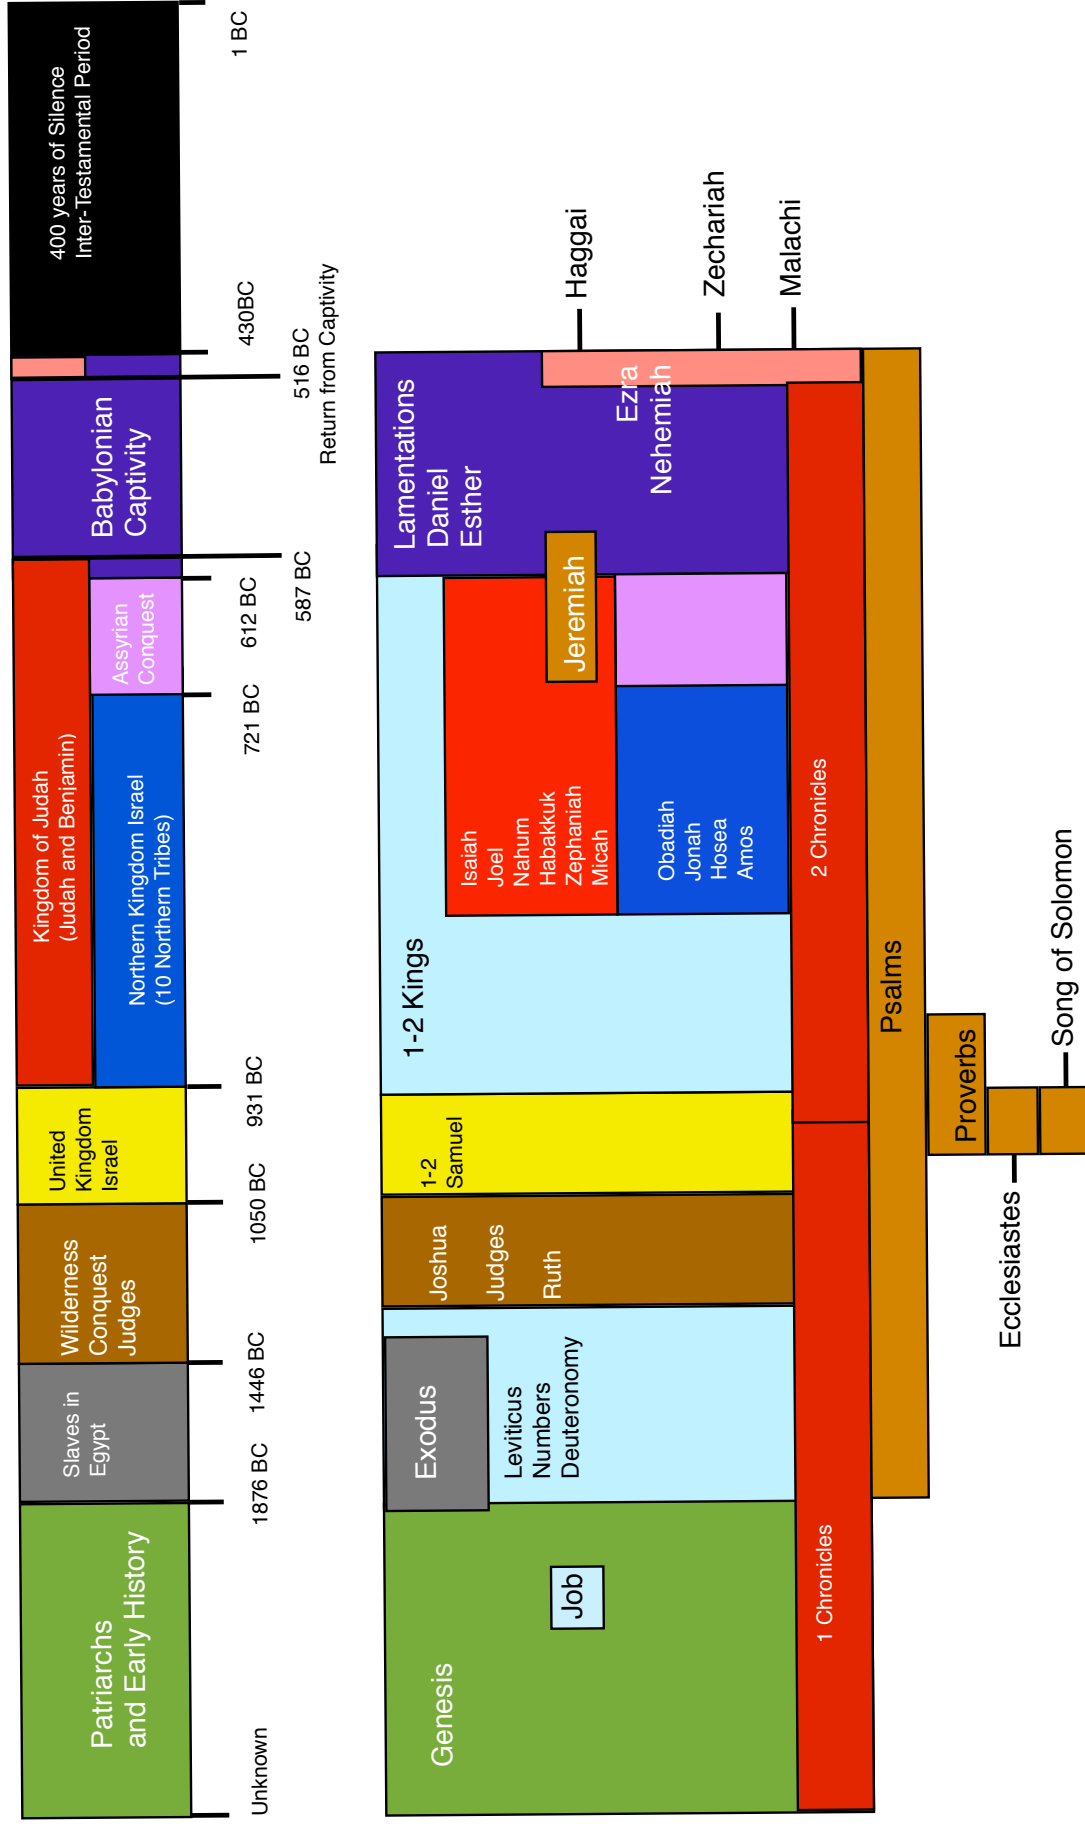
400 years of Silence
Inter-Testamental Period

1 BC

430BC

516 BC
Return from Captivity

Babylonian Captivity

587 BC

612 BC

Assyrian Conquest

721 BC

Kingdom of Judah
(Judah and Benjamin)

Northern Kingdom Israel
(10 Northern Tribes)

931 BC

United Kingdom Israel

1050 BC

Wilderness
Conquest
Judges

1446 BC

Slaves in Egypt

1876 BC

Patriarchs and Early History

Unknown

Haggai

Zechariah

Malachi

Lamentations
Daniel
Esther

Ezra
Nehemiah

Jeremiah

Isaiah
Joel
Nahum
Habakkuk
Zephaniah
Micah

Obadiah
Jonah
Hosea
Amos

2 Chronicles

1-2 Kings

Psalms

Proverbs

Song of Solomon

1-2 Samuel

Ecclesiastes

Joshua
Judges
Ruth

Exodus

Leviticus
Numbers
Deuteronomy

Job

Genesis

1 Chronicles